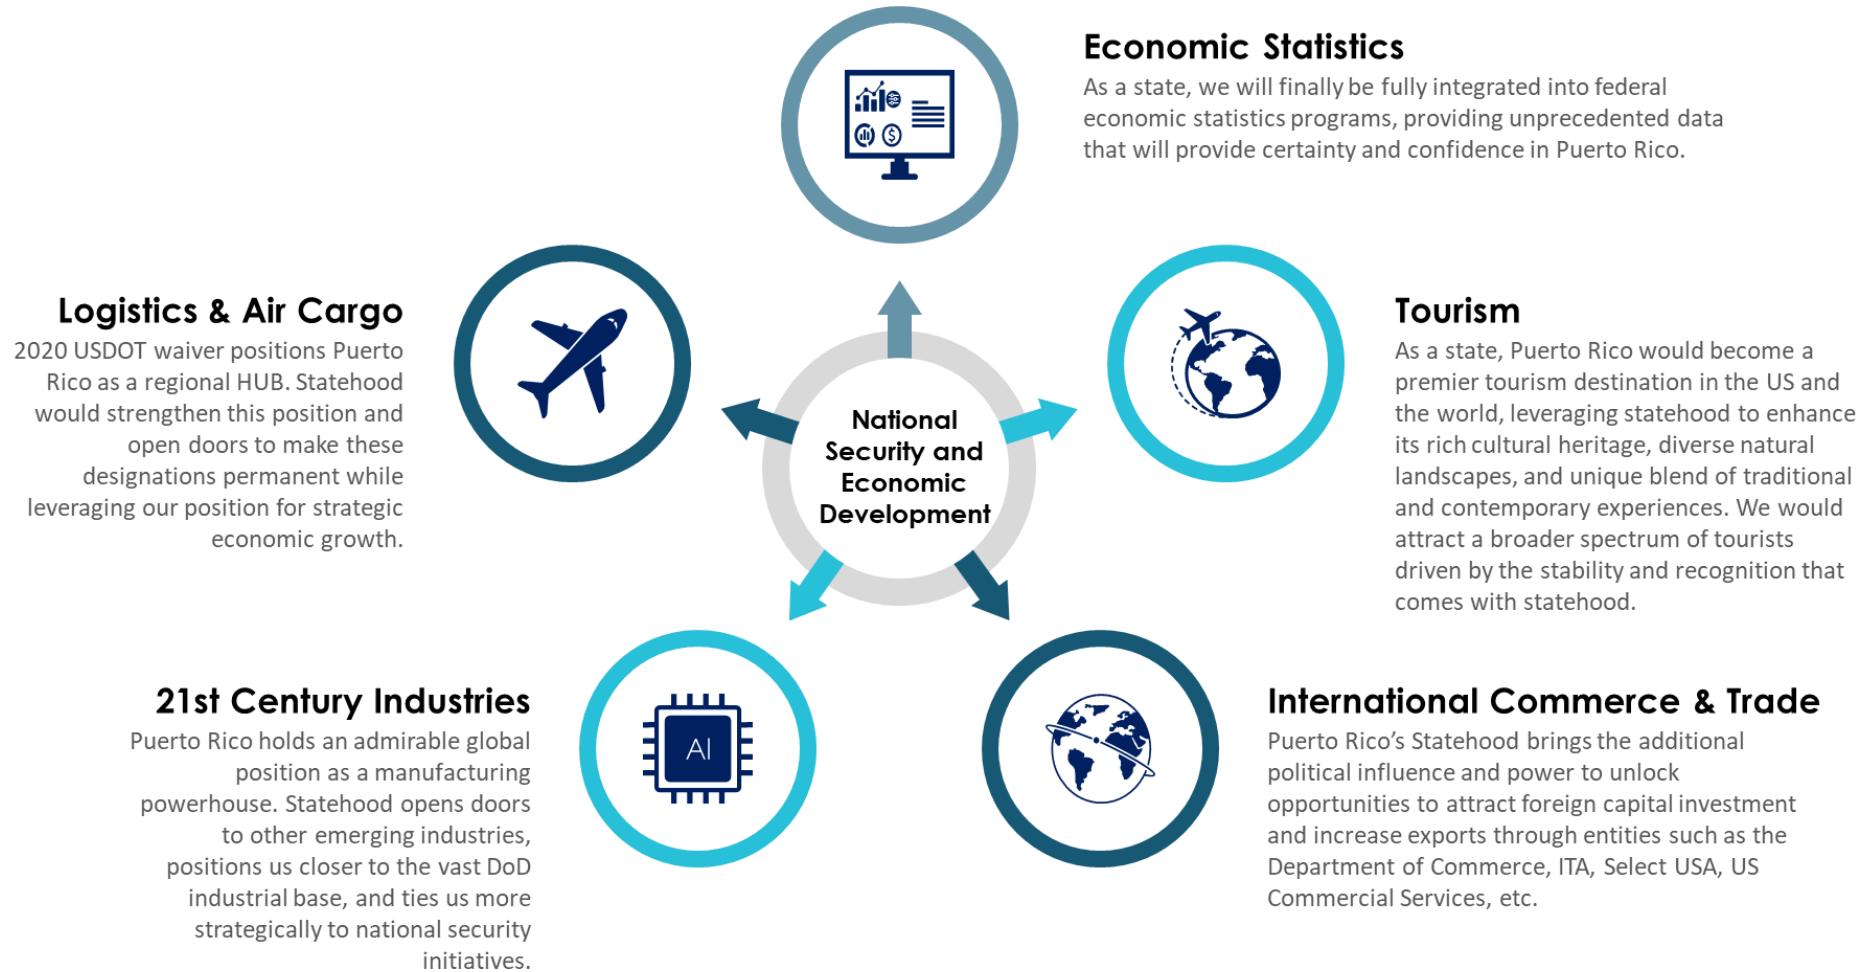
National Security and Economic Development

Economic Statistics
As a state, we will finally be fully integrated into federal economic statistics programs, providing unprecedented data that will provide certainty and confidence in Puerto Rico.

Logistics & Air Cargo
2020 USDOT waiver positions Puerto Rico as a regional HUB. Statehood would strengthen this position and open doors to make these designations permanent while leveraging our position for strategic economic growth.

Tourism
As a state, Puerto Rico would become a premier tourism destination in the US and the world, leveraging statehood to enhance its rich cultural heritage, diverse natural landscapes, and unique blend of traditional and contemporary experiences. We would attract a broader spectrum of tourists driven by the stability and recognition that comes with statehood.

21st Century Industries
Puerto Rico holds an admirable global position as a manufacturing powerhouse. Statehood opens doors to other emerging industries, positions us closer to the vast DoD industrial base, and ties us more strategically to national security initiatives.

AI

International Commerce & Trade
Puerto Rico's Statehood brings the additional political influence and power to unlock opportunities to attract foreign capital investment and increase exports through entities such as the Department of Commerce, ITA, Select USA, US Commercial Services, etc.